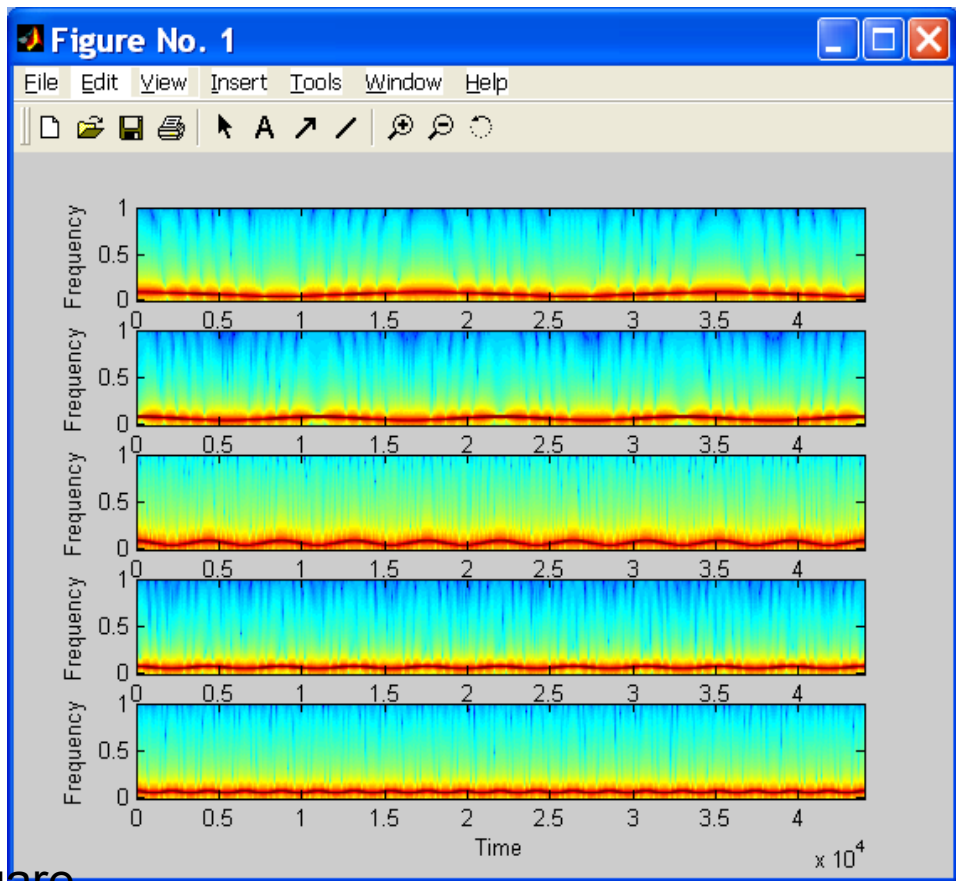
Figure No. 1

File Edit View Insert Tools Window Help

Frequency
1
0.5
0
0 0.5 1 1.5 2 2.5 3 3.5 4

Frequency
1
0.5
0
0 0.5 1 1.5 2 2.5 3 3.5 4

Frequency
1
0.5
0
0 0.5 1 1.5 2 2.5 3 3.5 4

Frequency
1
0.5
0
0 0.5 1 1.5 2 2.5 3 3.5 4

Frequency
1
0.5
0
0 0.5 1 1.5 2 2.5 3 3.5 4
Time
$x 10^4$

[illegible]